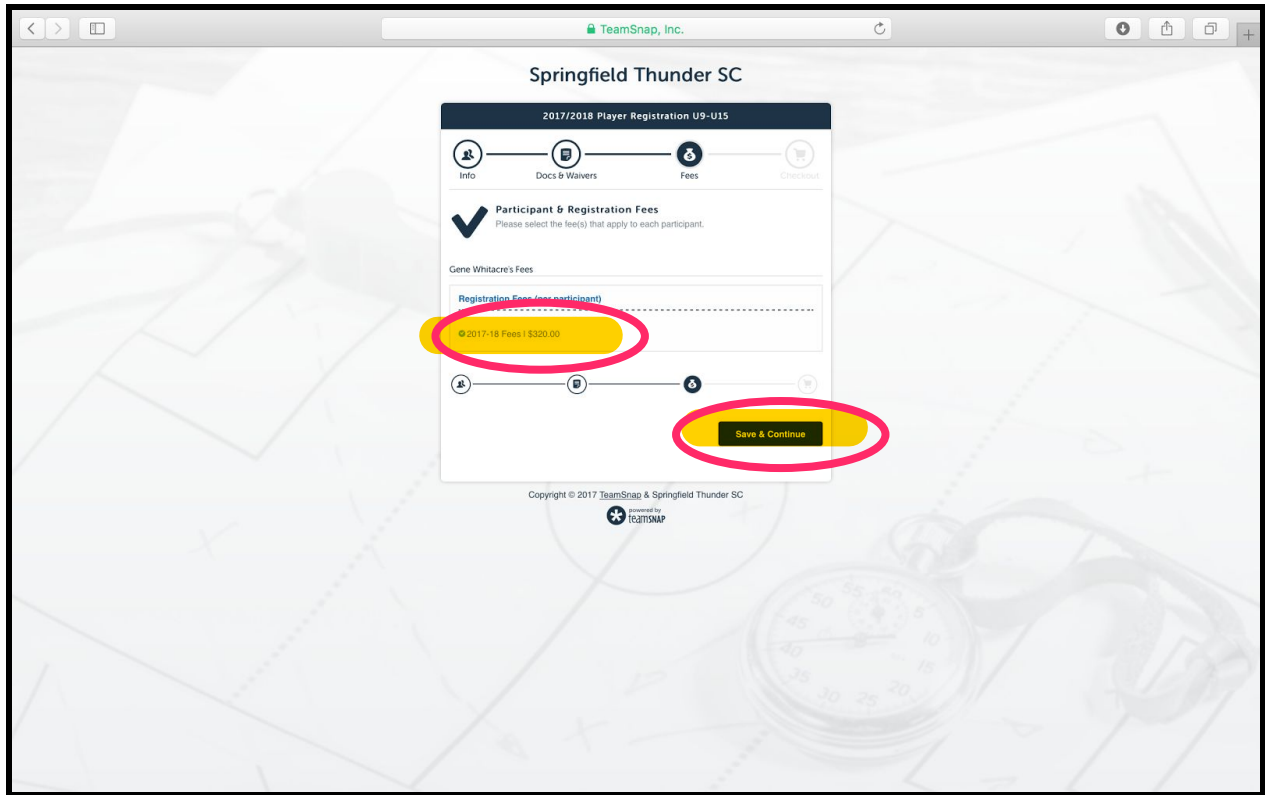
TeamSnap, Inc.

Springfield Thunder SC

2017/2018 Player Registration U9-U15

Info
Docs & Waivers
Fees
Checkout

Participant & Registration Fees
Please select the fee(s) that apply to each participant.

Gene Whitacre's Fees

Registration Fees (per participant)

2017-18 Fees | $320.00

Save & Continue

Copyright © 2017 TeamSnap & Springfield Thunder SC

powered by teamSNAP